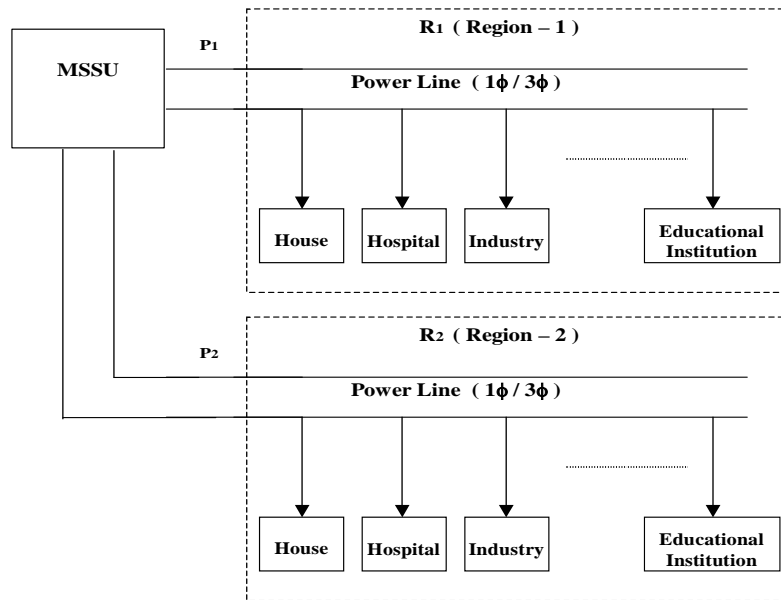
MSSU

P1

R1 ( Region – 1 )

Power Line ( 1ϕ / 3ϕ )

House

Hospital

Industry

Educational Institution

P2

R2 ( Region – 2 )

Power Line ( 1ϕ / 3ϕ )

House

Hospital

Industry

Educational Institution